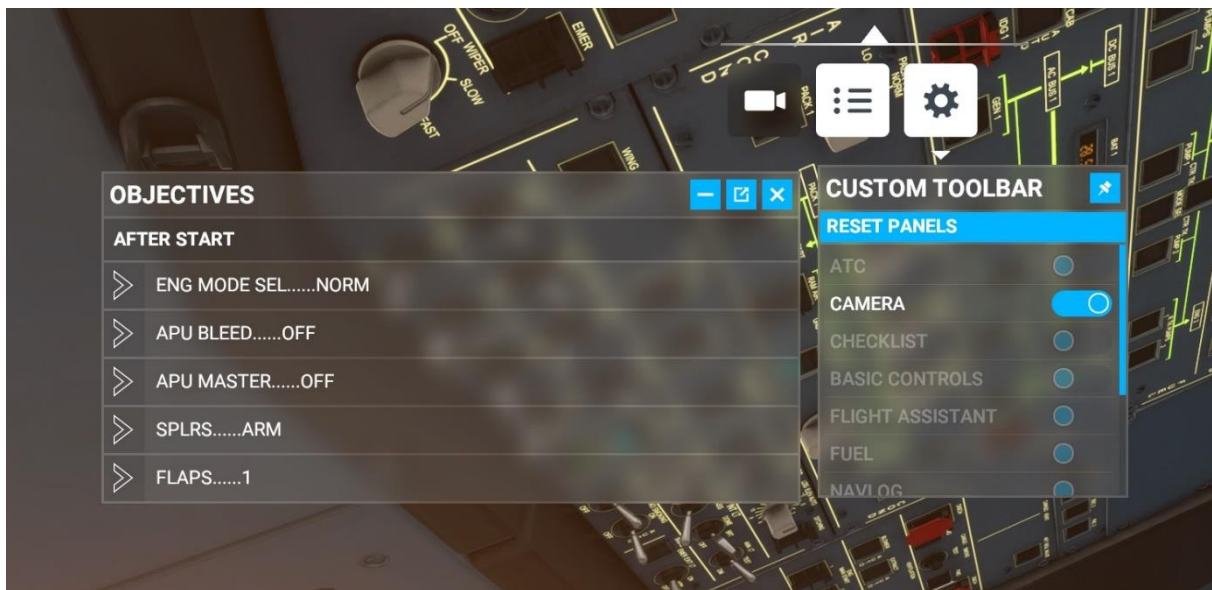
OFF WIPER
SLOW
FAST
EMER
WING
PACK 1
GEN 1
AC BUS 1
DC BUS 1
BAT 1

OBJECTIVES

AFTER START

ENG MODE SEL......NORM

APU BLEED......OFF

APU MASTER......OFF

SPLRS......ARM

FLAPS......1

CUSTOM TOOLBAR

RESET PANELS

ATC

CAMERA

CHECKLIST

BASIC CONTROLS

FLIGHT ASSISTANT

FUEL

NAVLOG